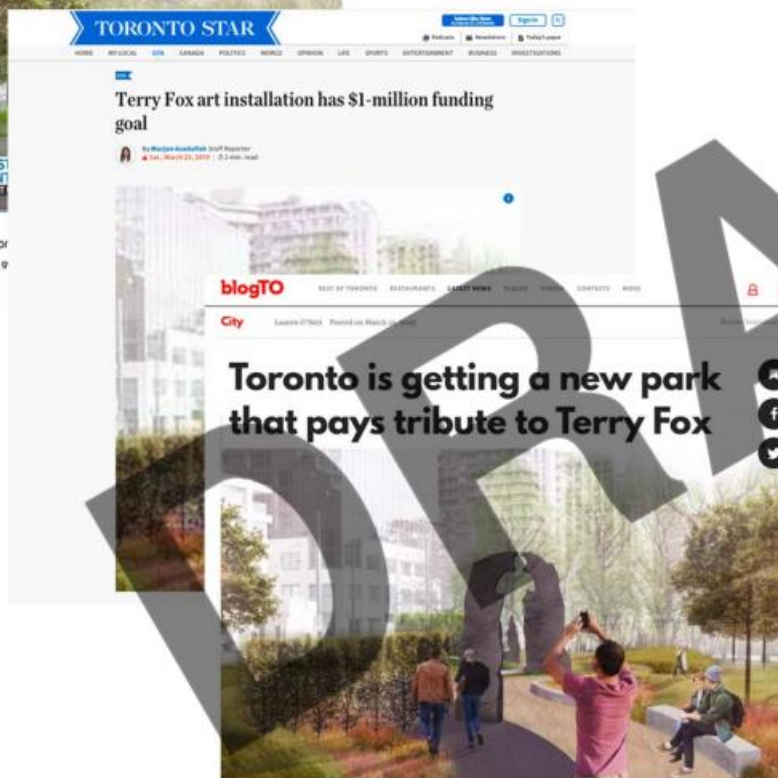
TORONTO STAR

Subscribe Now Sign In

Podcasts Newsletters Today's paper

HOME MY LOCAL GTA CANADA POLITICS WORLD OPINION LIFE SPORTS ENTERTAINMENT BUSINESS INVESTIGATIONS

GTA

Terry Fox art installation has $1-million funding goal

By Marjan Asadullah Staff Reporter
Sat., March 23, 2019 | 2 min. read

blogTO

BEST OF TORONTO RESTAURANTS LATEST NEWS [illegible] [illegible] CONTESTS MORE

City Lauren O'Neil Posted on March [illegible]

Toronto is getting a new park that pays tribute to Terry Fox

DRA